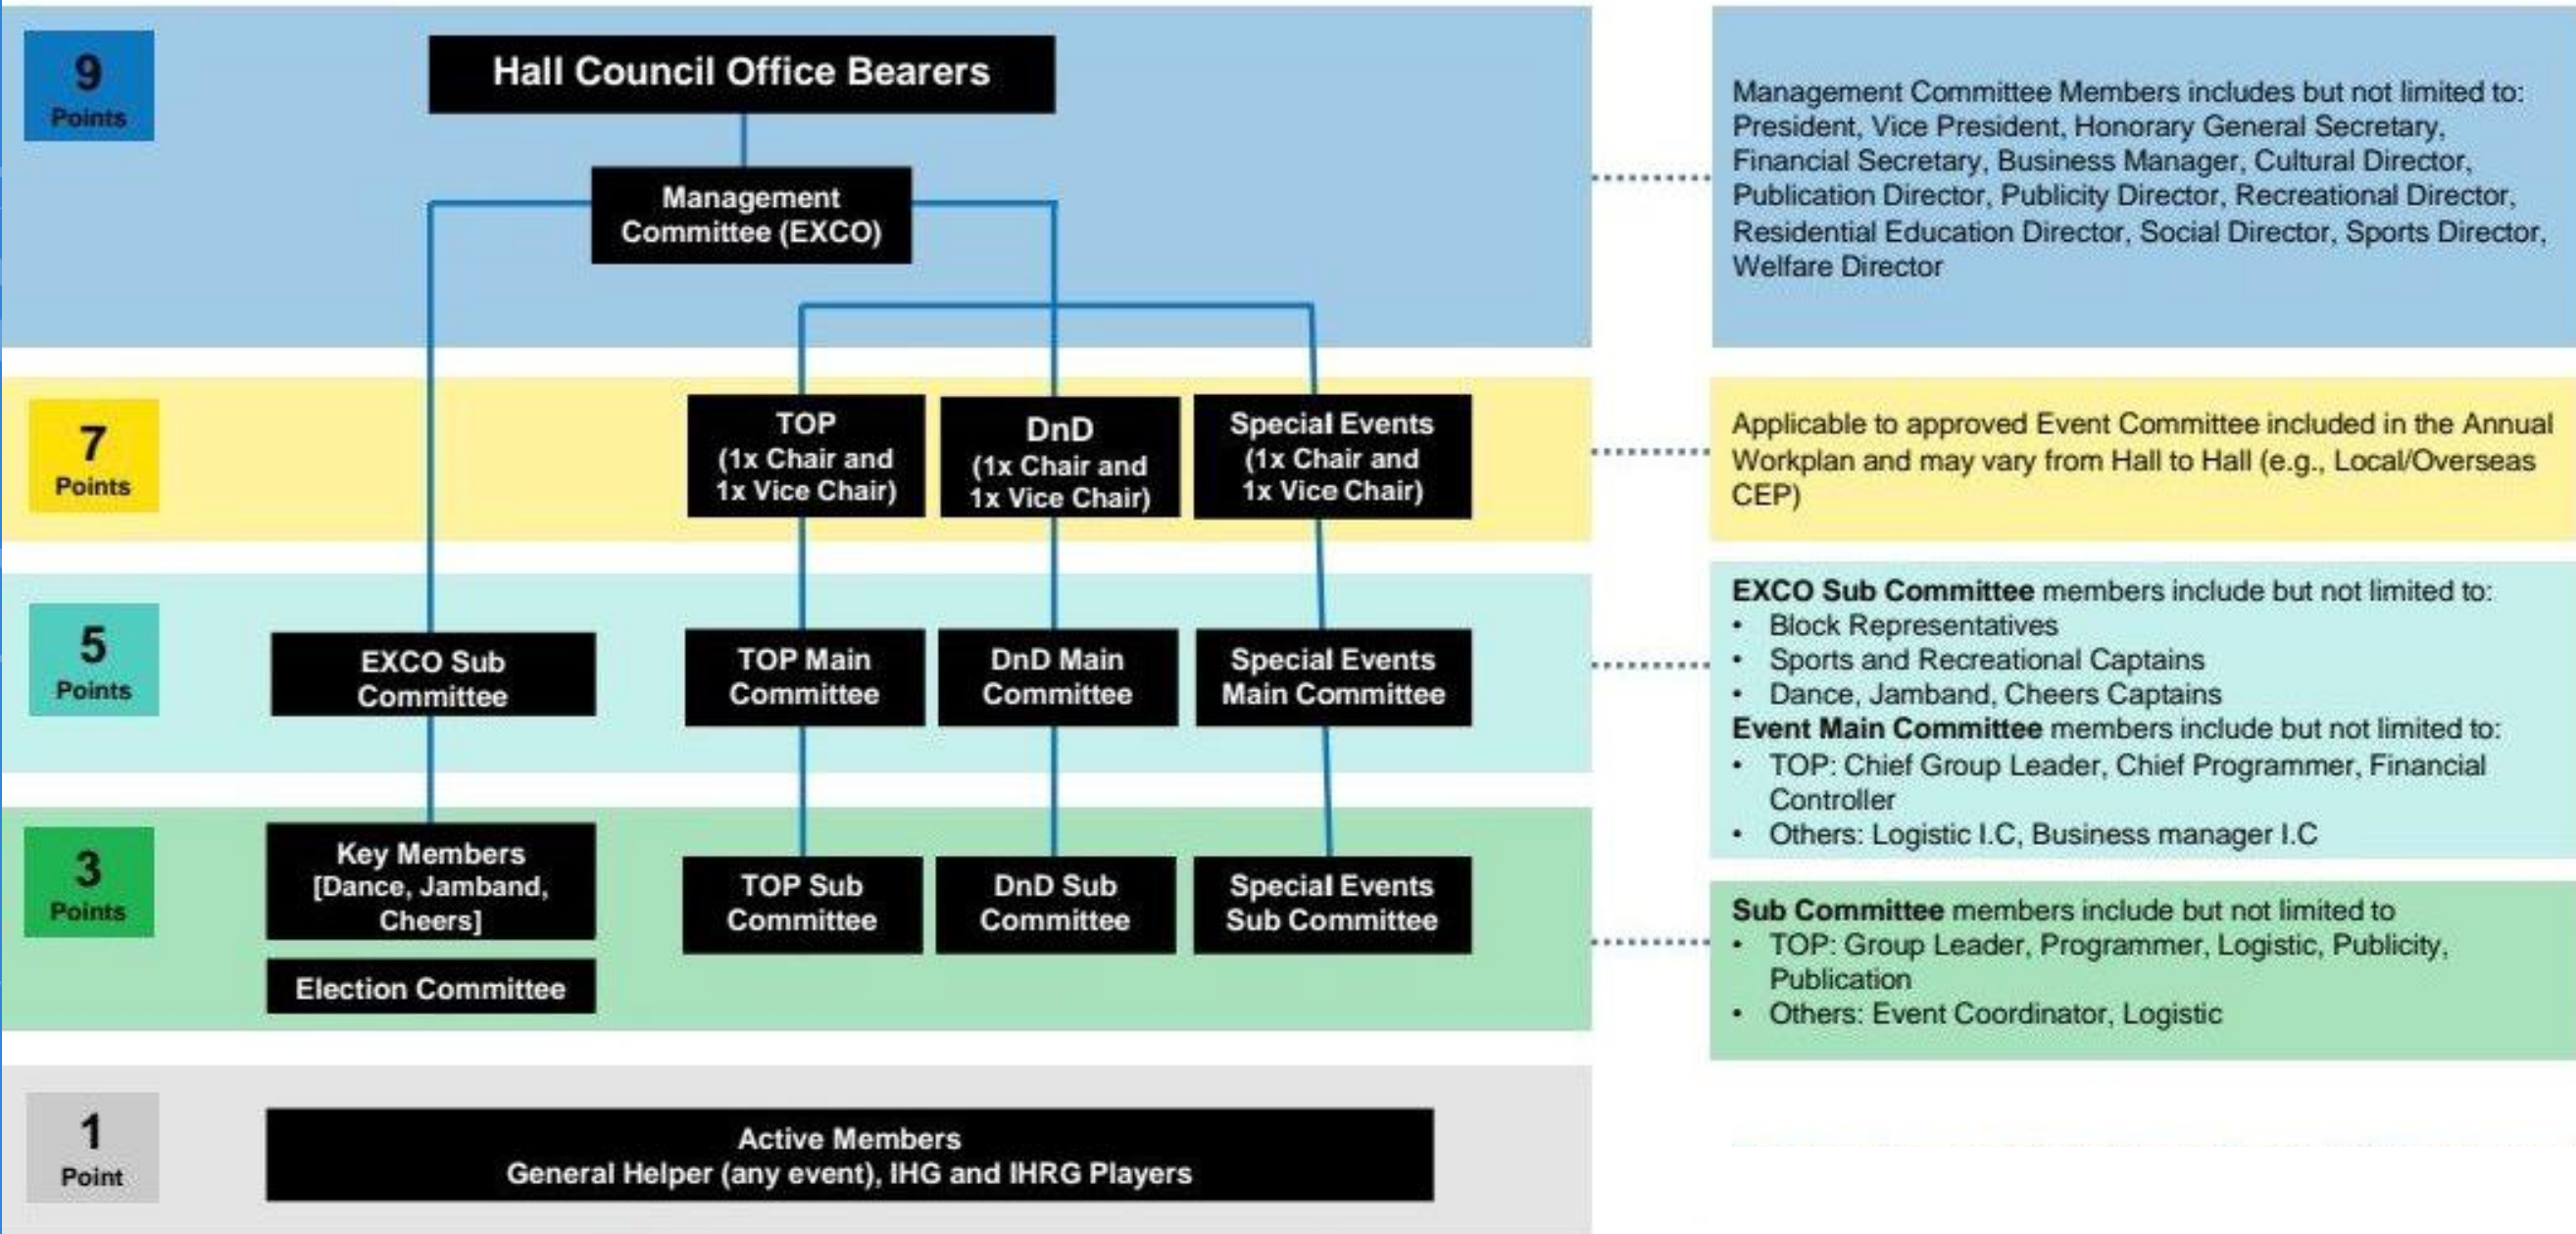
9
Points

Hall Council Office Bearers

Management Committee (EXCO)

Management Committee Members includes but not limited to: President, Vice President, Honorary General Secretary, Financial Secretary, Business Manager, Cultural Director, Publication Director, Publicity Director, Recreational Director, Residential Education Director, Social Director, Sports Director, Welfare Director

7
Points

TOP
(1x Chair and 1x Vice Chair)

DnD
(1x Chair and 1x Vice Chair)

Special Events
(1x Chair and 1x Vice Chair)

Applicable to approved Event Committee included in the Annual Workplan and may vary from Hall to Hall (e.g., Local/Overseas CEP)

5
Points

EXCO Sub Committee

TOP Main Committee

DnD Main Committee

Special Events Main Committee

**EXCO Sub Committee** members include but not limited to:
• Block Representatives
• Sports and Recreational Captains
• Dance, Jamband, Cheers Captains
**Event Main Committee** members include but not limited to:
• TOP: Chief Group Leader, Chief Programmer, Financial Controller
• Others: Logistic I.C, Business manager I.C

3
Points

Key Members [Dance, Jamband, Cheers]

Election Committee

TOP Sub Committee

DnD Sub Committee

Special Events Sub Committee

**Sub Committee** members include but not limited to
• TOP: Group Leader, Programmer, Logistic, Publicity, Publication
• Others: Event Coordinator, Logistic

1
Point

Active Members
General Helper (any event), IHG and IHRG Players